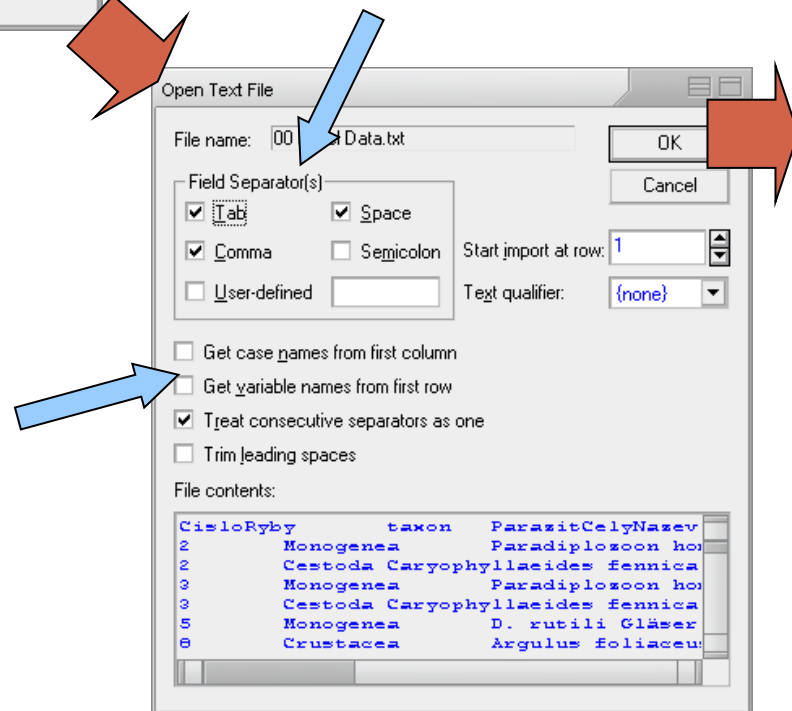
Open Text File

File name: 00 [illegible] Data.txt

OK

Cancel

Field Separator(s)

Tab

Space

Comma

Semicolon

User-defined

Start import at row: 1

Text qualifier: {none}

Get case names from first column

Get variable names from first row

Treat consecutive separators as one

Trim leading spaces

File contents:

| CisloRyby | taxon | ParazitCelyNazev |
|---|---|---|
| 2 | Monogenea | Paradiplozoon hor |
| 2 | Cestoda Caryophyllaeides fennica | |
| 3 | Monogenea | Paradiplozoon hor |
| 3 | Cestoda Caryophyllaeides fennica | |
| 5 | Monogenea | D. rutili Gläser |
| 8 | Crustacea | Argulus foliaceus |